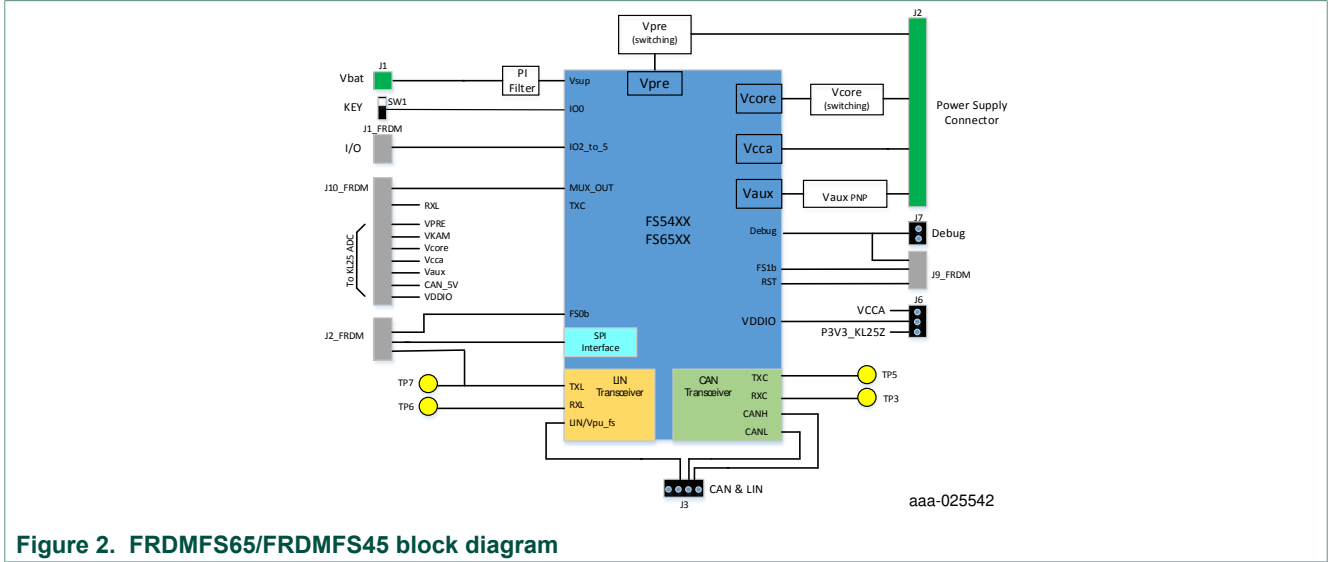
Vpre (switching)

J2

J1

Vbat

PI Filter

Vsup

Vpre

KEY

SW1

IO0

Vcore

Vcore (switching)

Power Supply Connector

J1_FRDM

I/O

IO2_to_5

Vcca

J10_FRDM

MUX_OUT

Vaux

Vaux PNP

RXL

TXC

VPRE

VKAM

Vcore

Vcca

Vaux

CAN_5V

VDDIO

To KL25 ADC

FS54XX
FS65XX

J7

Debug

Debug

FS1b

RST

J9_FRDM

J6

FS0b

VCCA

VDDIO

P3V3_KL25Z

J2_FRDM

SPI Interface

TP7

TXL

LIN Transceiver

CAN Transceiver

TXC

TP5

TP6

RXL

RXC

TP3

CANH

LIN/Vpu_fs

CANL

CAN & LIN

J3

aaa-025542

Figure 2. FRDMFS65/FRDMFS45 block diagram